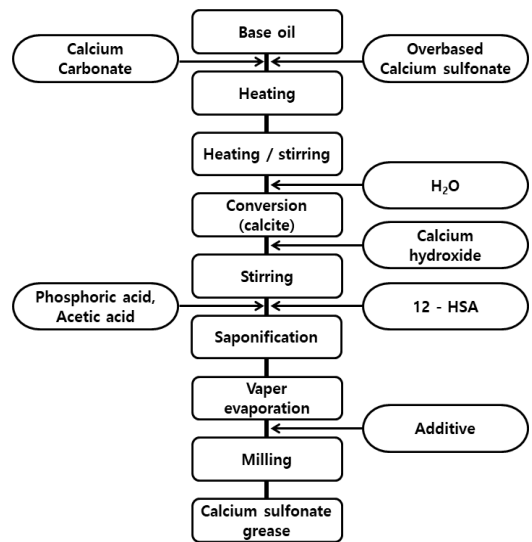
Base oil

Calcium Carbonate

Overbased Calcium sulfonate

Heating

Heating / stirring

$H_2O$

Conversion (calcite)

Calcium hydroxide

Stirring

Phosphoric acid, Acetic acid

12 - HSA

Saponification

Vaper evaporation

Additive

Milling

Calcium sulfonate grease